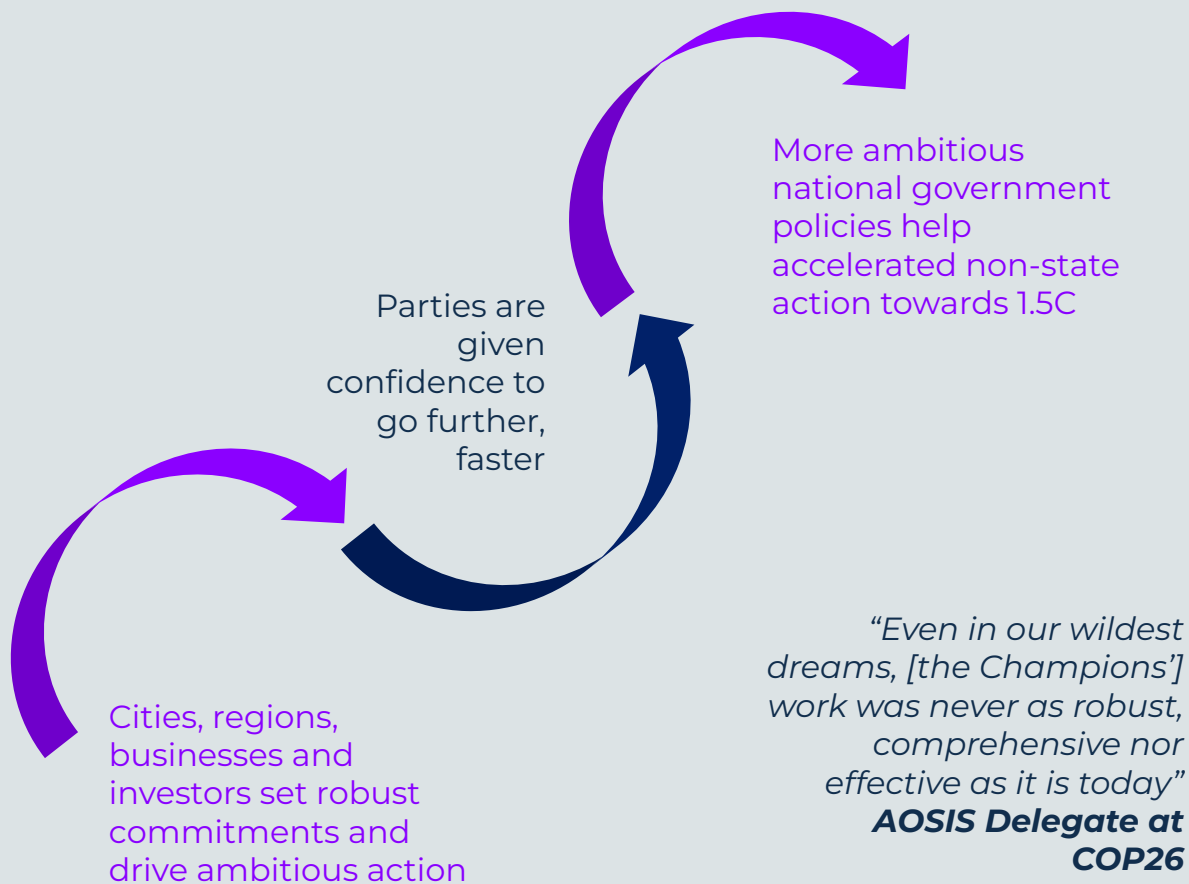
More ambitious national government policies help accelerated non-state action towards 1.5C

Parties are given confidence to go further, faster

Cities, regions, businesses and investors set robust commitments and drive ambitious action

“Even in our wildest dreams, [the Champions’] work was never as robust, comprehensive nor effective as it is today”
AOSIS Delegate at COP26